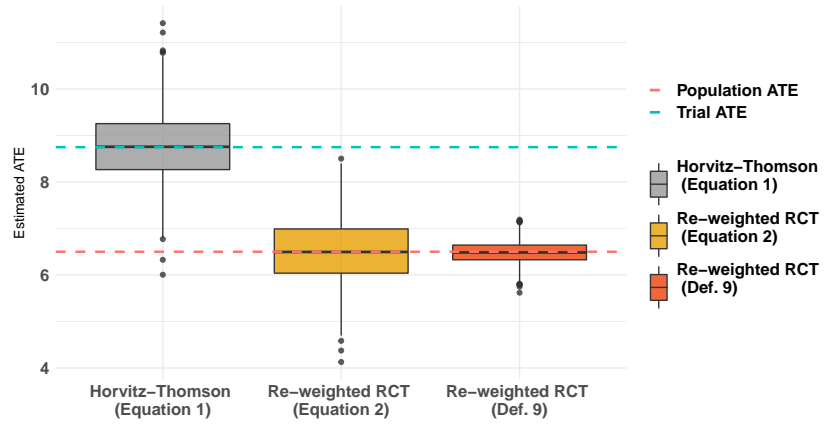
10
8
6
4
Estimated ATE
Horvitz–Thomson (Equation 1)
Re–weighted RCT (Equation 2)
Re–weighted RCT (Def. 9)

Population ATE
Trial ATE
Horvitz–Thomson (Equation 1)
Re–weighted RCT (Equation 2)
Re–weighted RCT (Def. 9)